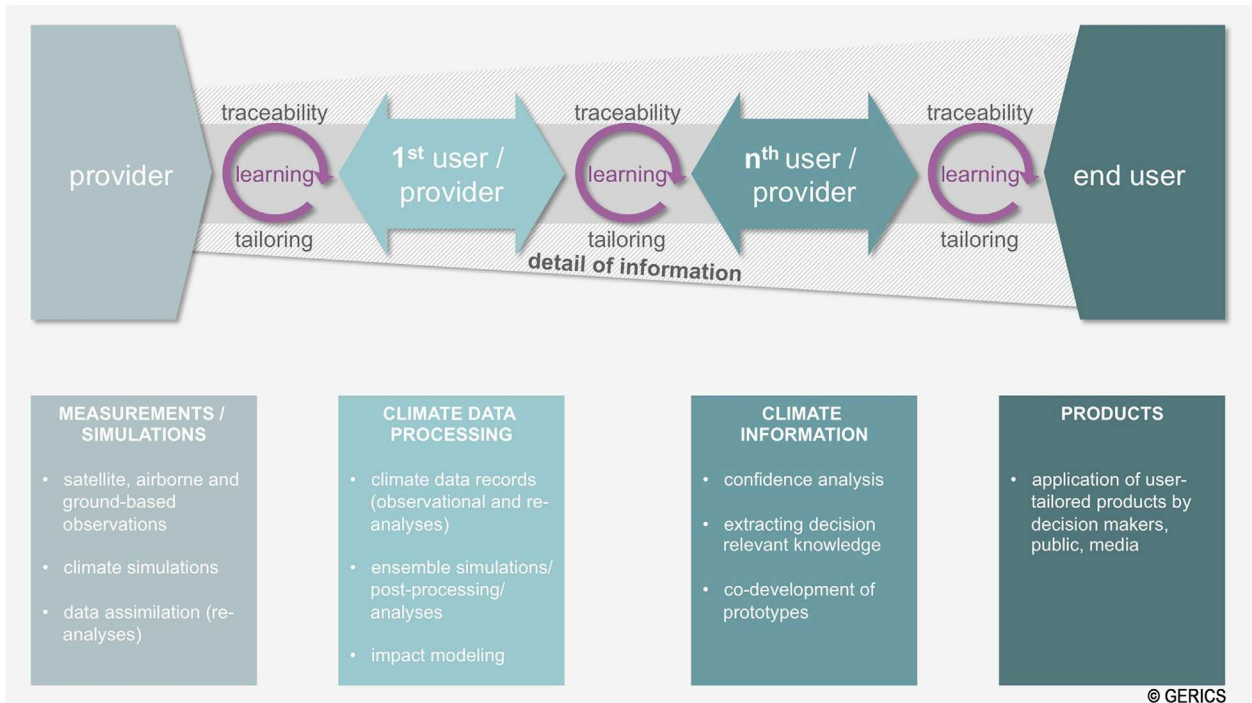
provider

traceability

learning

tailoring

$1^{st}$ user / provider

traceability

learning

tailoring

$n^{th}$ user / provider

traceability

learning

tailoring

end user

detail of information

MEASUREMENTS / SIMULATIONS

• satellite, airborne and ground-based observations

• climate simulations

• data assimilation (re-analyses)

CLIMATE DATA PROCESSING

• climate data records (observational and re-analyses)

• ensemble simulations/ post-processing/ analyses

• impact modeling

CLIMATE INFORMATION

• confidence analysis

• extracting decision relevant knowledge

• co-development of prototypes

PRODUCTS

• application of user-tailored products by decision makers, public, media

© GERICS